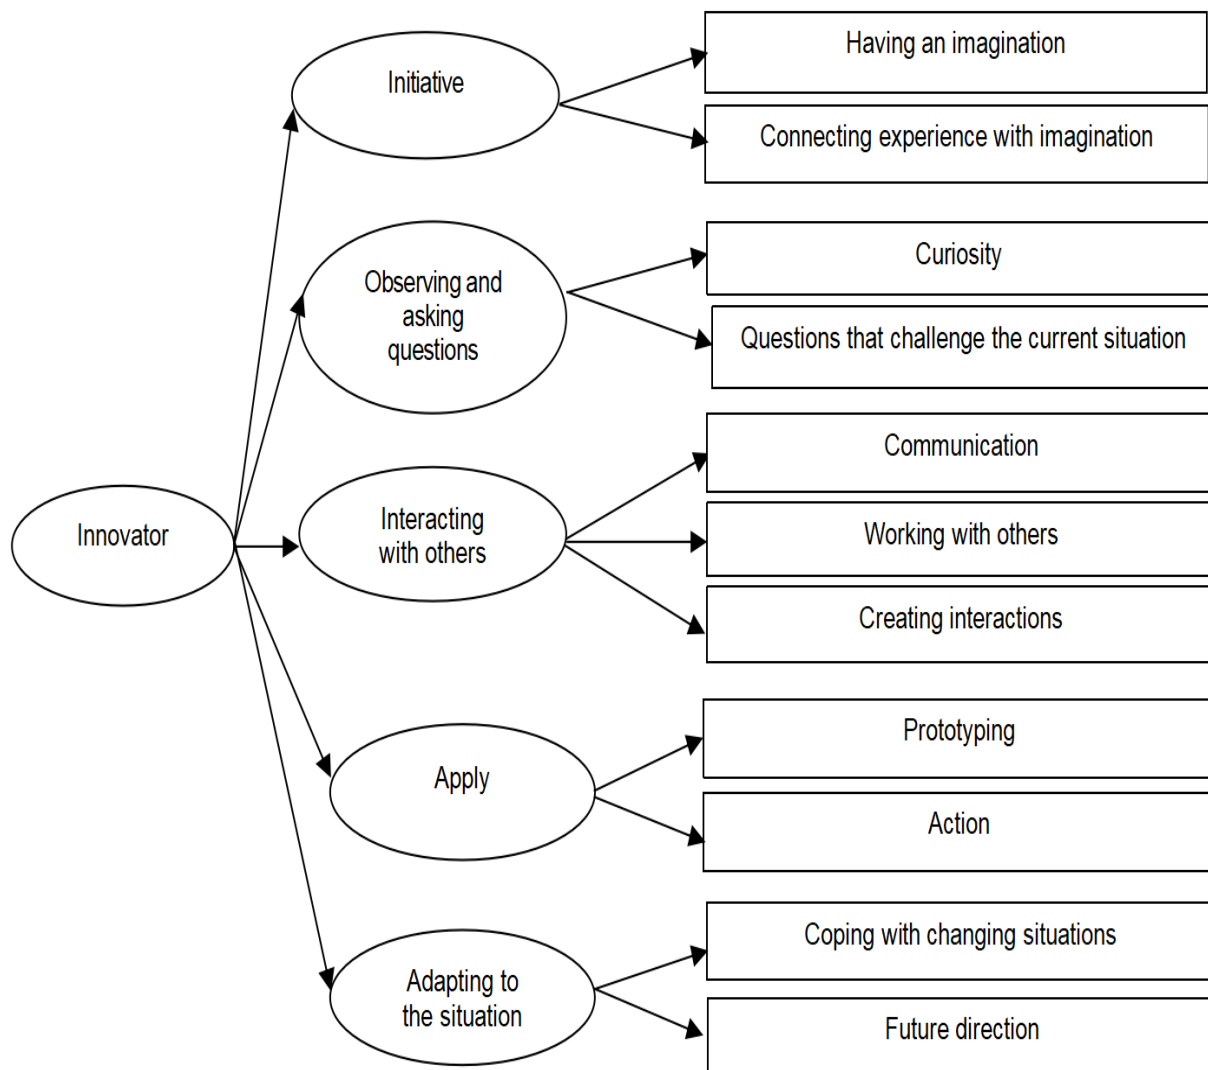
Innovator

Initiative

Having an imagination

Connecting experience with imagination

Observing and asking questions

Curiosity

Questions that challenge the current situation

Interacting with others

Communication

Working with others

Creating interactions

Apply

Prototyping

Action

Adapting to the situation

Coping with changing situations

Future direction